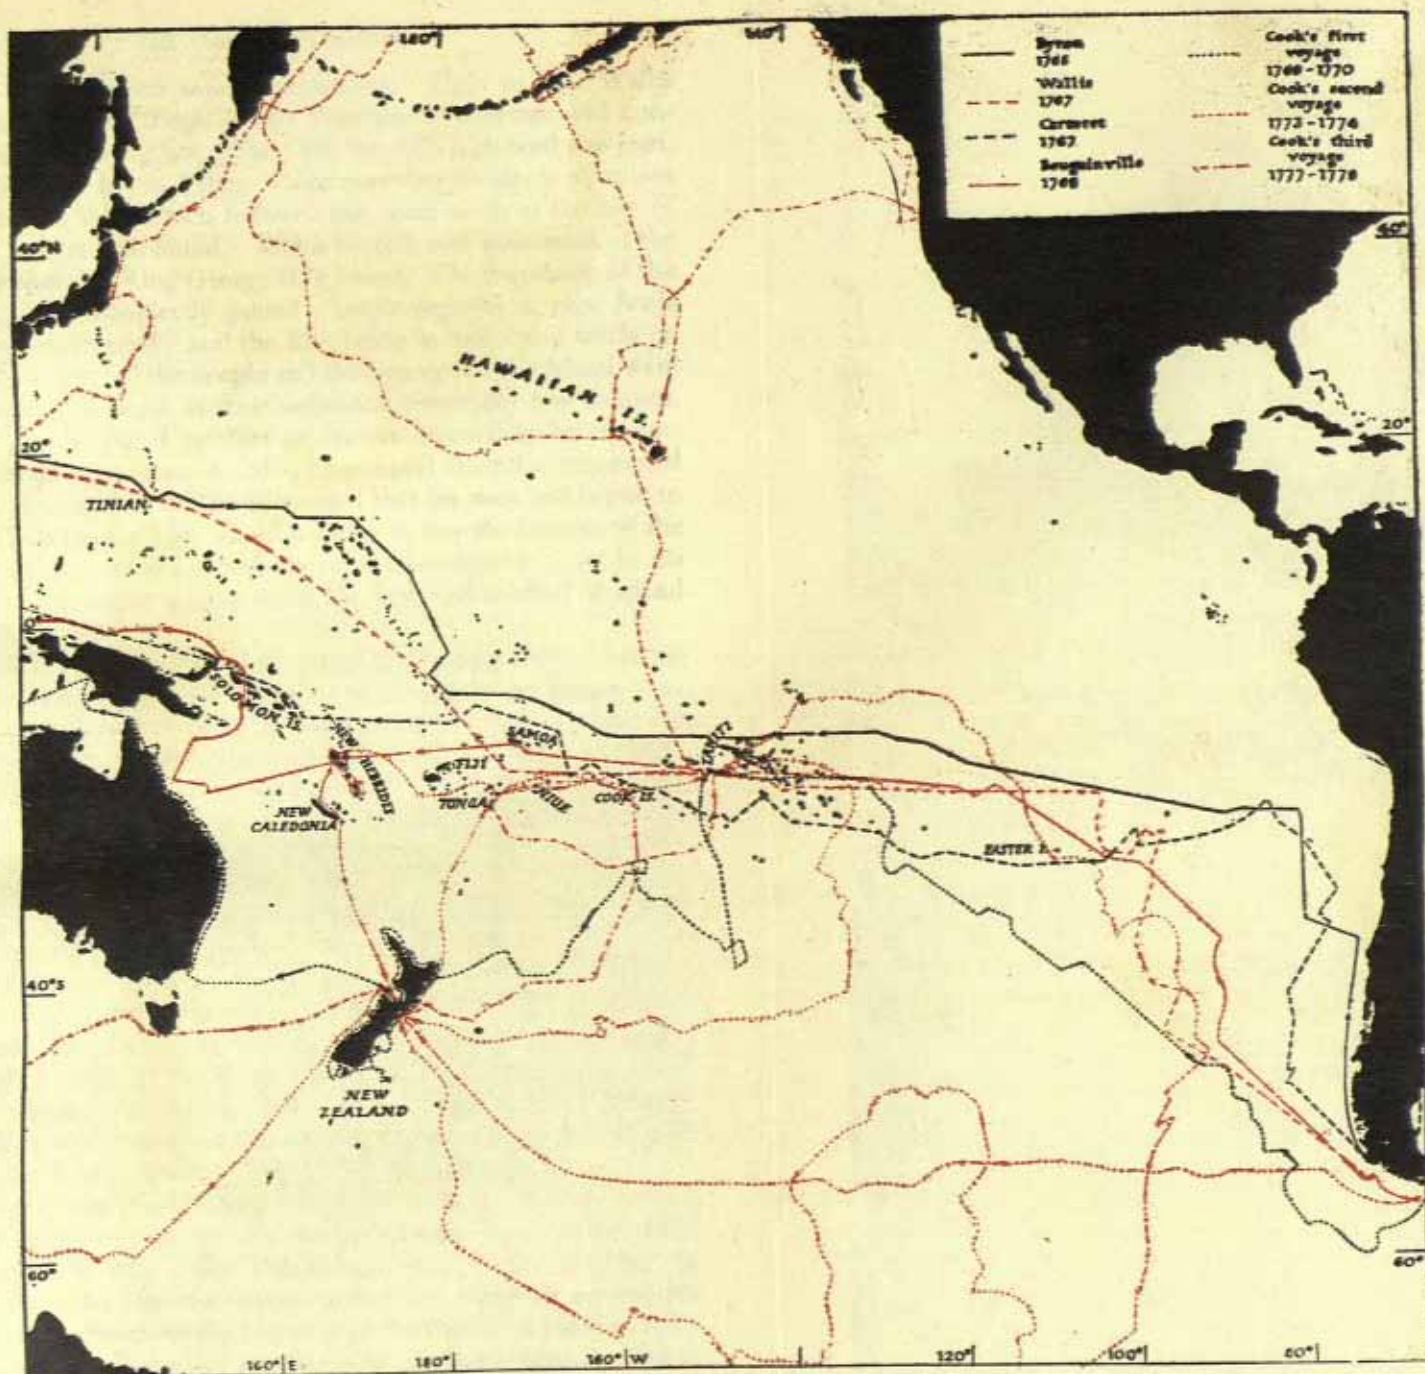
180°
160°
Byron 1765
Wallis 1767
Carteret 1767
Bougainville 1768
Cook's first voyage 1768-1770
Cook's second voyage 1772-1774
Cook's third voyage 1777-1778
40°N
40°
HAWAIIAN IS.
20°
20°
TINIAN
SOLOMON IS.
NEW HEBRIDES
SAMOA
FIJI
TONGA
NIUE
COOK IS.
TAHITI
NEW CALEDONIA
EASTER I.
40°S
NEW ZEALAND
60°
60°
160° E
180°
160° W
120°
100°
80°